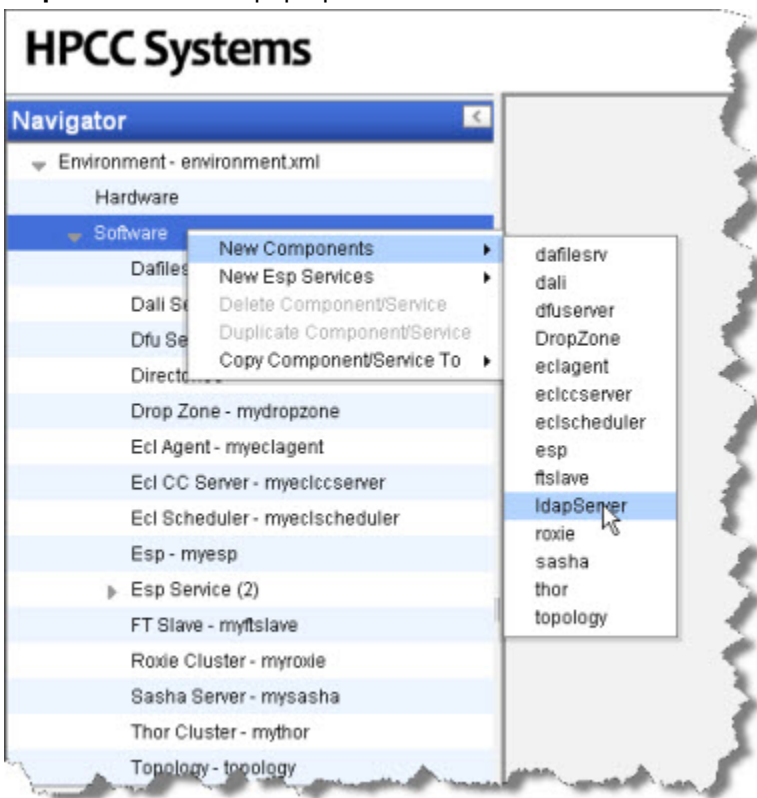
HPCC Systems

Navigator

Environment - environment.xml
Hardware
Software
Dafiles
Dali Se
Dfu Se
Directo
Drop Zone - mydropzone
Ecl Agent - myeclagent
Ecl CC Server - myeclccserver
Ecl Scheduler - myeclscheduler
Esp - myesp
Esp Service (2)
FT Slave - myftslave
Roxie Cluster - myroxie
Sasha Server - mysasha
Thor Cluster - mythor
Topology - topology

New Components
New Esp Services
Delete Component/Service
Duplicate Component/Service
Copy Component/Service To

dafilesrv
dali
dfuserver
DropZone
eclagent
eclccserver
eclscheduler
esp
ftslave
ldapServer
roxie
sasha
thor
topology